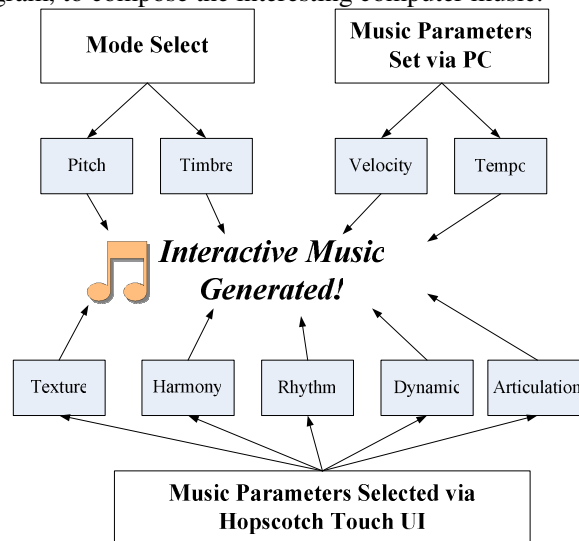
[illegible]gram, to compose the interesting computer music.

Mode Select

Music Parameters Set via PC

Pitch

Timbre

Velocity

Tempc

Interactive Music Generated!

Texture

Harmony

Rhythm

Dynamic

Articulation

Music Parameters Selected via Hopscotch Touch UI